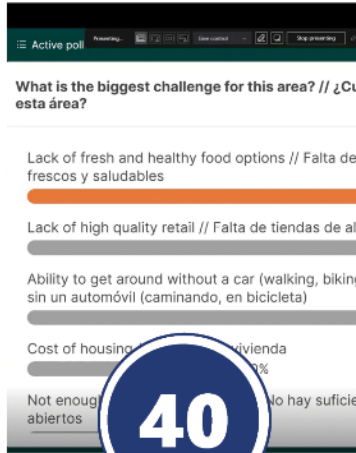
Active poll Presenting... Stop presenting

What is the biggest challenge for this area? // ¿Cu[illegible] esta área?

Lack of fresh and healthy food options // Falta de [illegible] frescos y saludables

Lack of high quality retail // Falta de tiendas de al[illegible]

Ability to get around without a car (walking, biking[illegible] sin un automóvil (caminando, en bicicleta)

Cost of housing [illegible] vivienda
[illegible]%

Not enoug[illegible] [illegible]lo hay suficie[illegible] abiertos

40